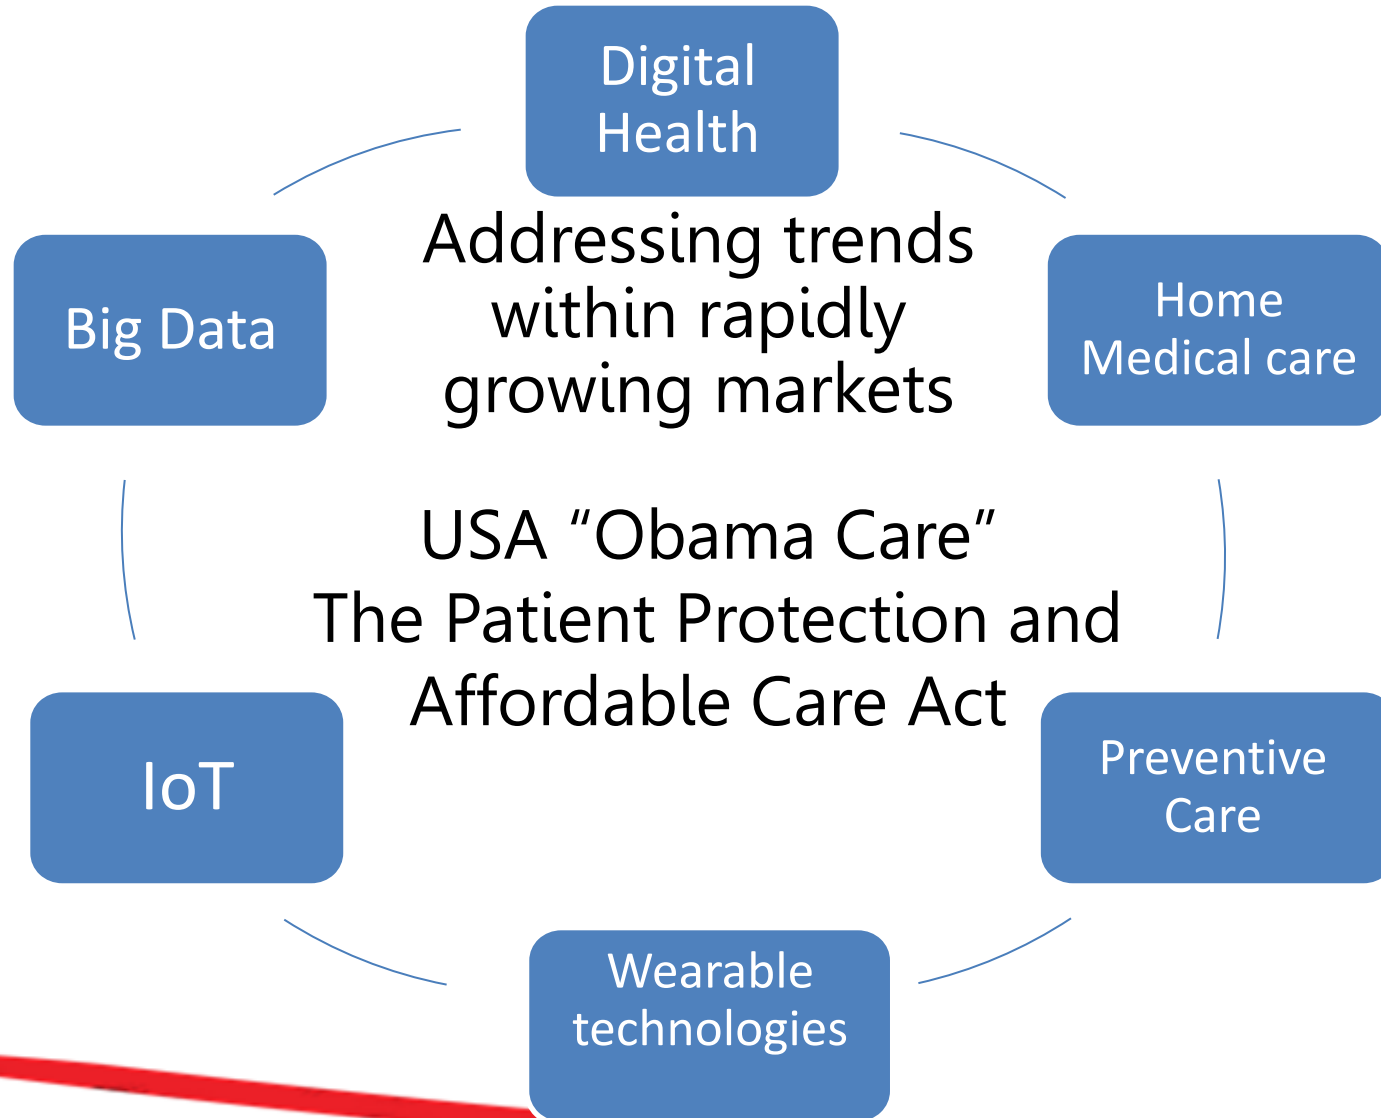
Digital Health

Big Data

Addressing trends within rapidly growing markets

Home Medical care

USA “Obama Care”
The Patient Protection and Affordable Care Act

IoT

Preventive Care

Wearable technologies